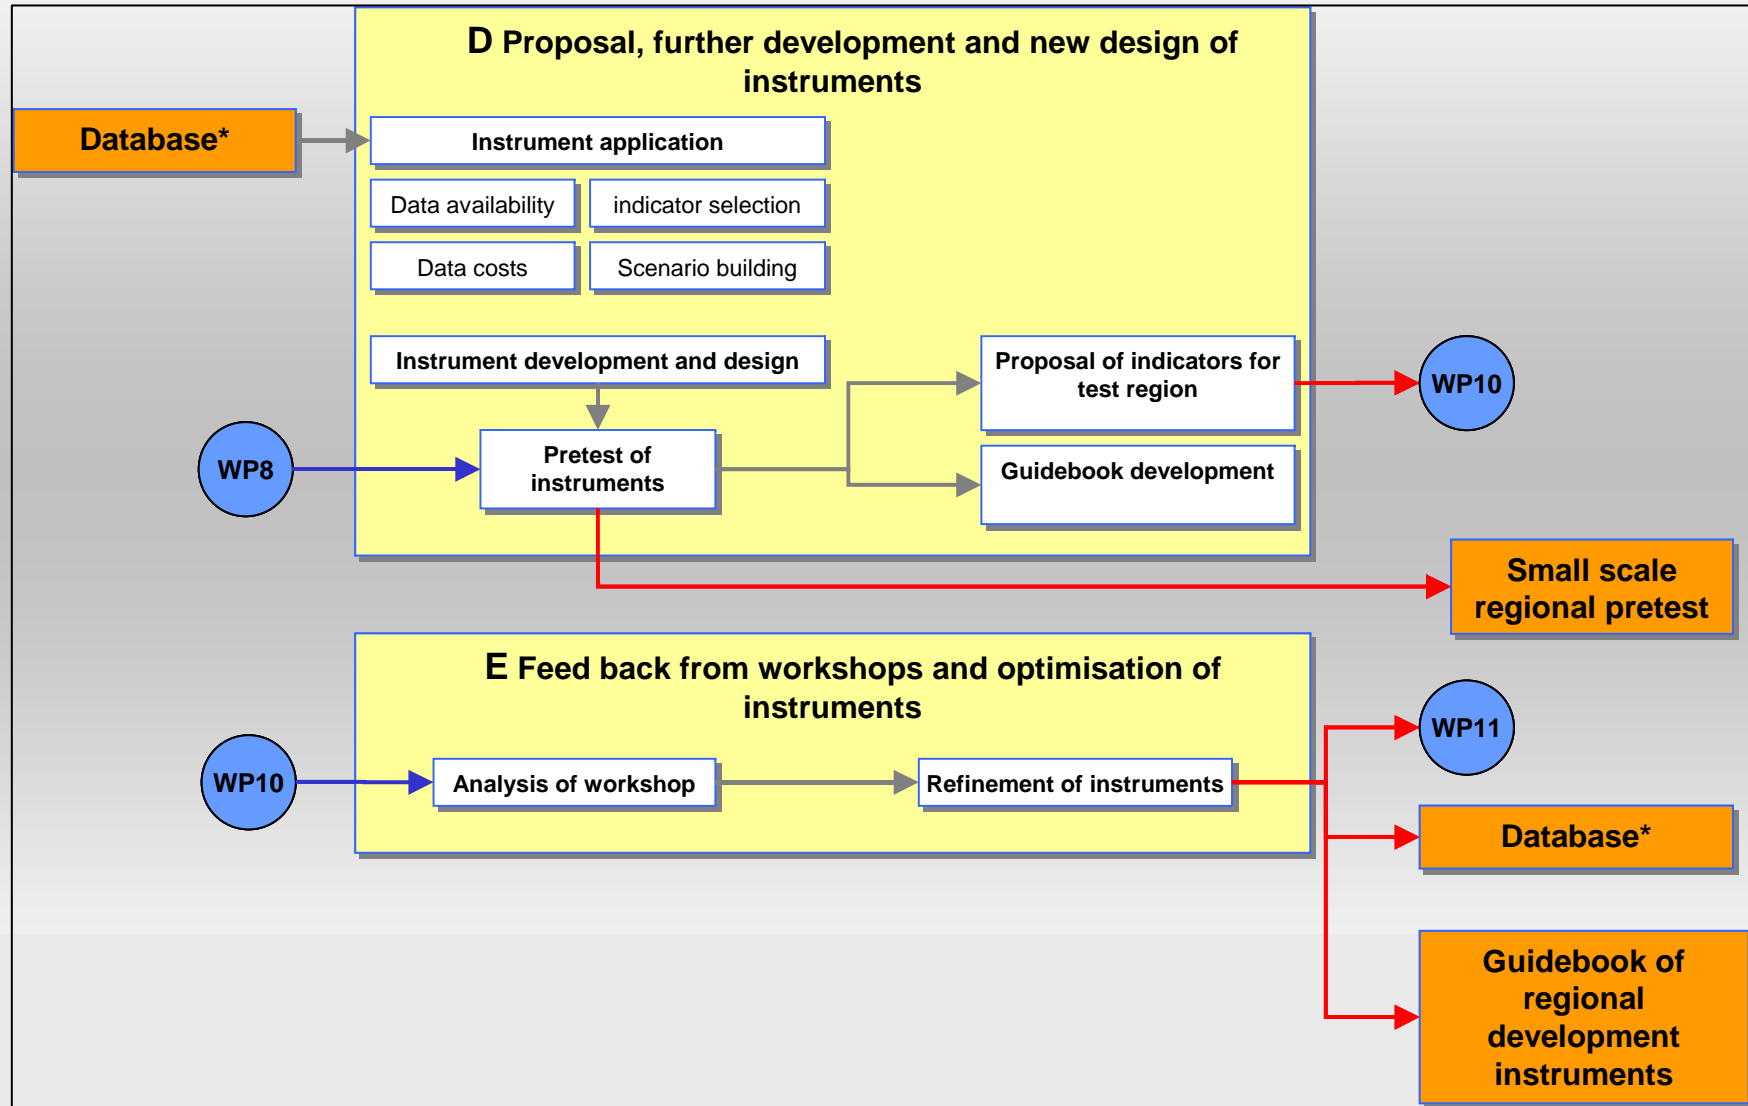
D Proposal, further development and new design of instruments

Database*

Instrument application

Data availability

indicator selection

Data costs

Scenario building

Instrument development and design

Proposal of indicators for test region

WP10

WP8

Pretest of instruments

Guidebook development

Small scale regional pretest

E Feed back from workshops and optimisation of instruments

WP11

WP10

Analysis of workshop

Refinement of instruments

Database*

Guidebook of regional development instruments